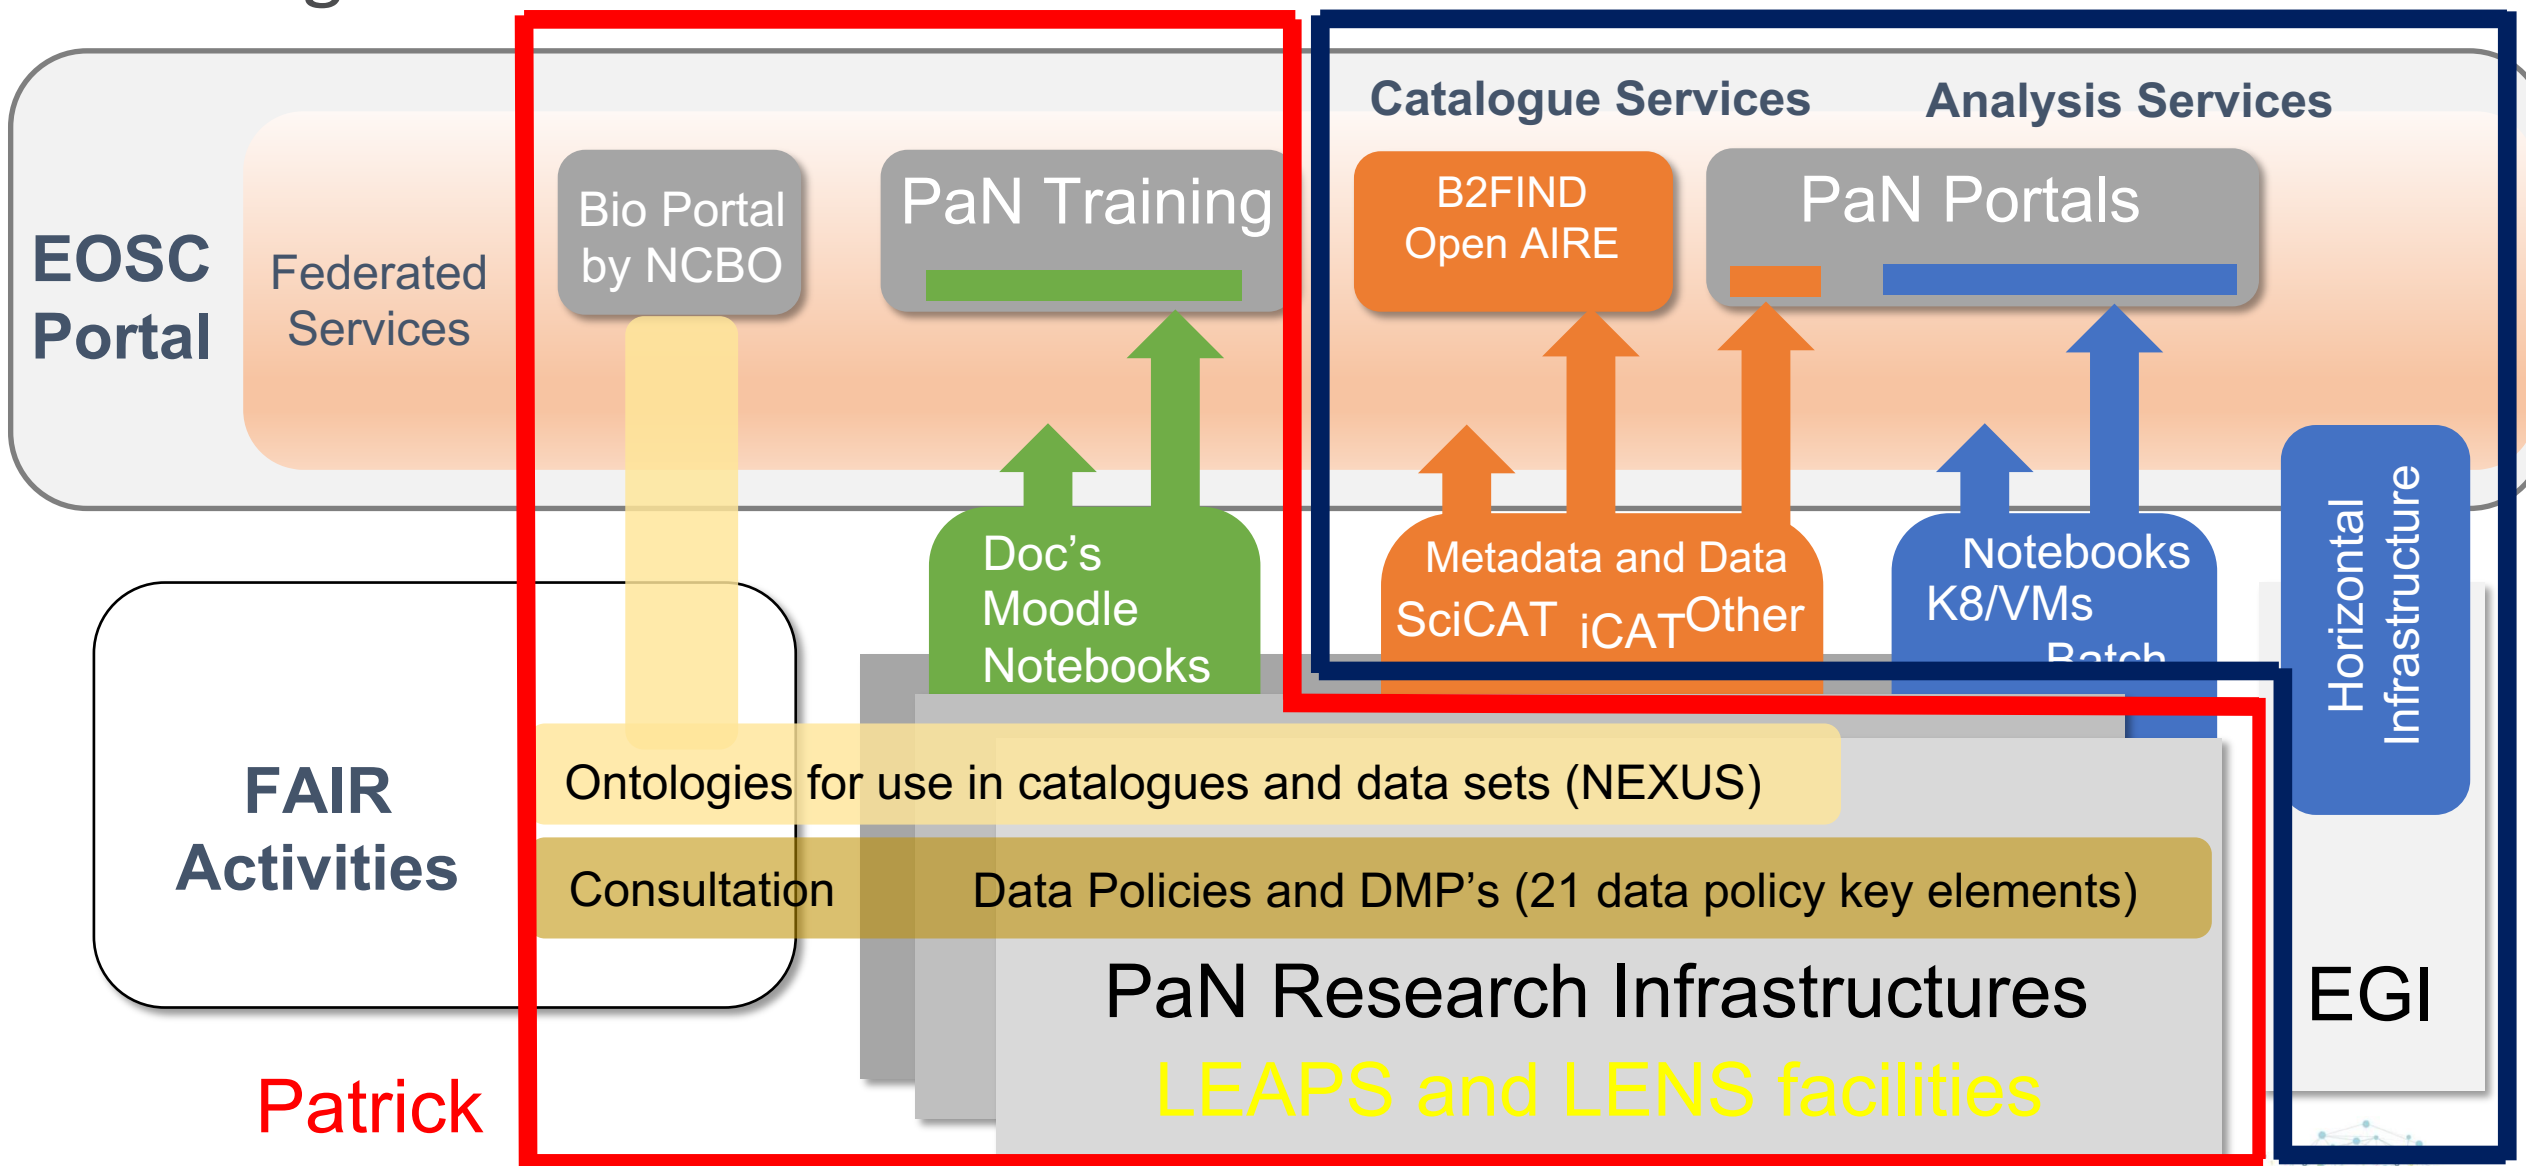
EOSC Portal

Federated Services

Bio Portal by NCBO

PaN Training

Catalogue Services

Analysis Services

B2FIND Open AIRE

PaN Portals

Doc's Moodle Notebooks

Metadata and Data

SciCAT iCAT Other

Notebooks K8/VMs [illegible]

Horizontal Infrastructure

FAIR Activities

Ontologies for use in catalogues and data sets (NEXUS)

Consultation

Data Policies and DMP's (21 data policy key elements)

PaN Research Infrastructures

LEAPS and LENS facilities

EGI

Patrick